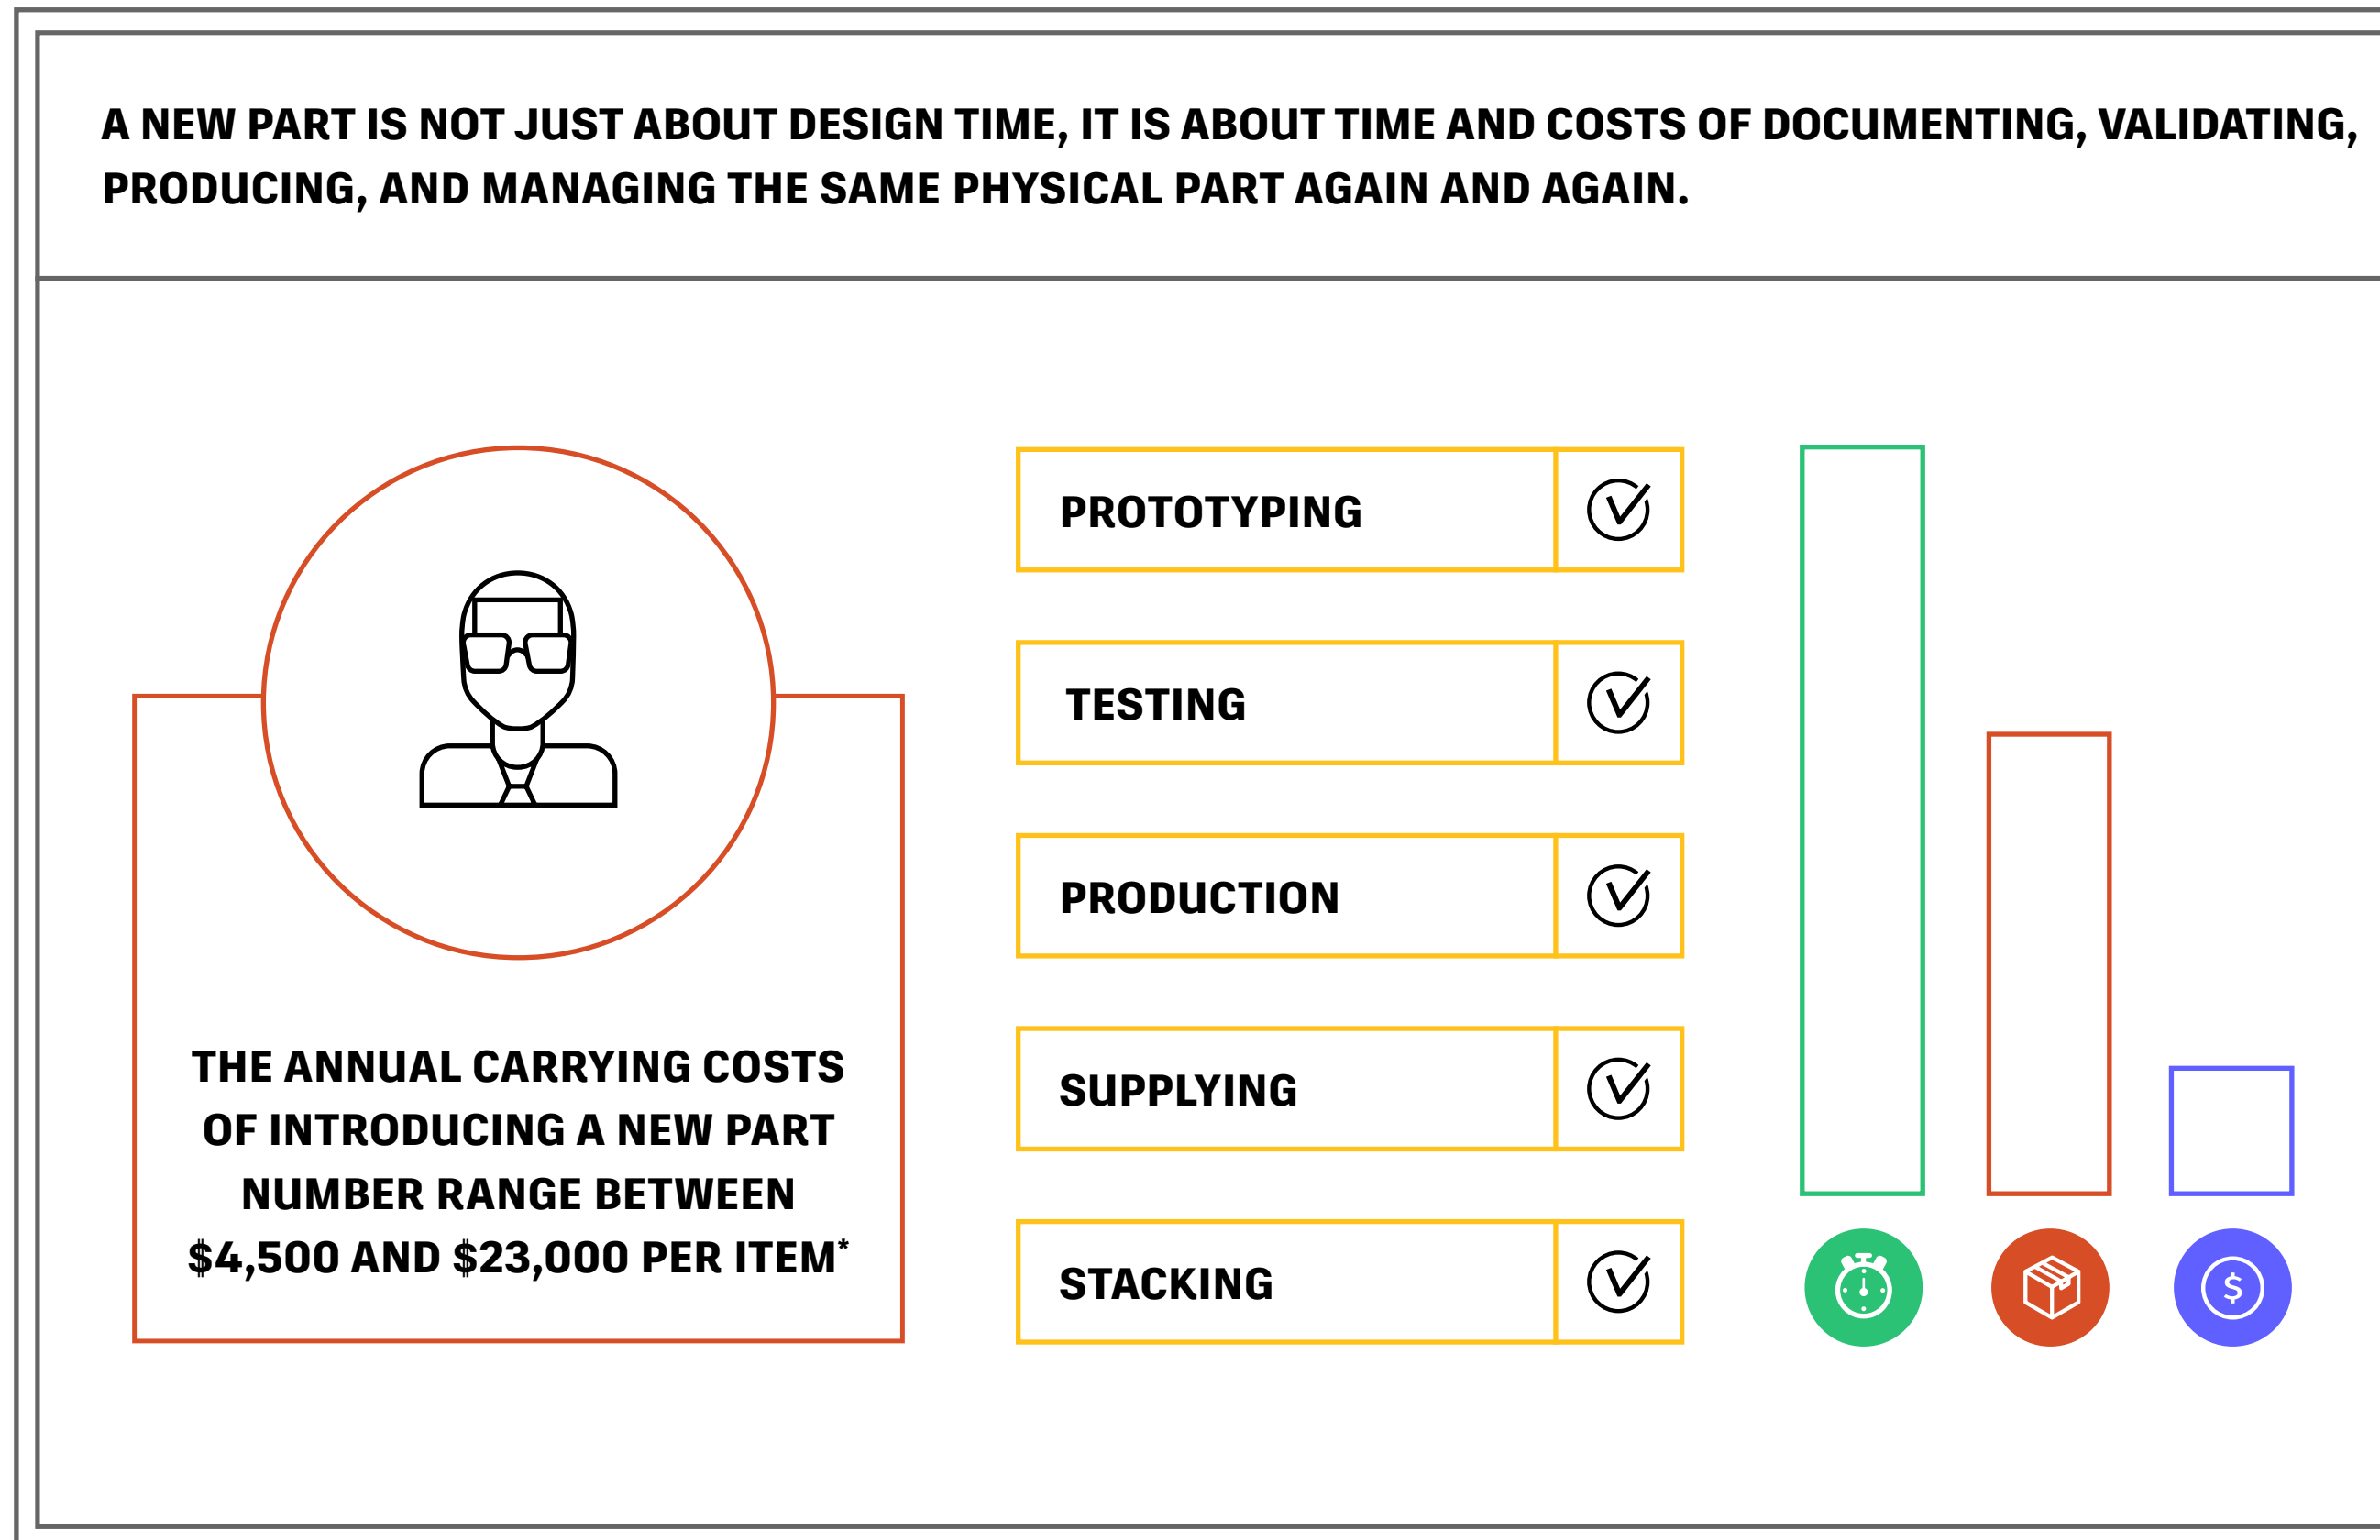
A NEW PART IS NOT JUST ABOUT DESIGN TIME, IT IS ABOUT TIME AND COSTS OF DOCUMENTING, VALIDATING, PRODUCING, AND MANAGING THE SAME PHYSICAL PART AGAIN AND AGAIN.

THE ANNUAL CARRYING COSTS OF INTRODUCING A NEW PART NUMBER RANGE BETWEEN $4,500 AND $23,000 PER ITEM*

PROTOTYPING

TESTING

PRODUCTION

SUPPLYING

STACKING

$